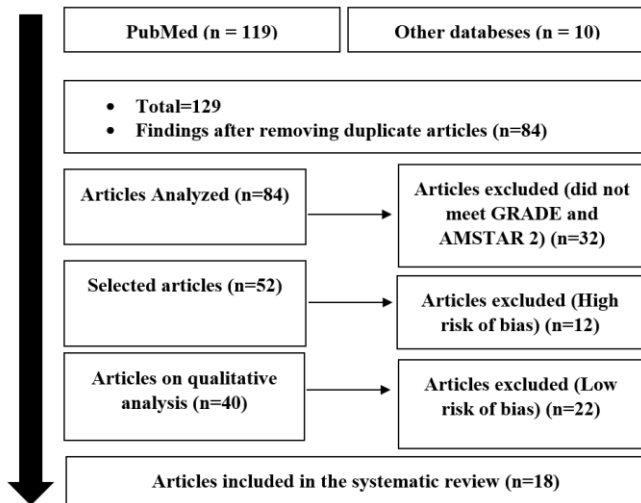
PubMed (n = 119)

Other databeses (n = 10)

- Total=129
- Findings after removing duplicate articles (n=84)

Articles Analyzed (n=84)

Articles excluded (did not meet GRADE and AMSTAR 2) (n=32)

Selected articles (n=52)

Articles excluded (High risk of bias) (n=12)

Articles on qualitative analysis (n=40)

Articles excluded (Low risk of bias) (n=22)

Articles included in the systematic review (n=18)